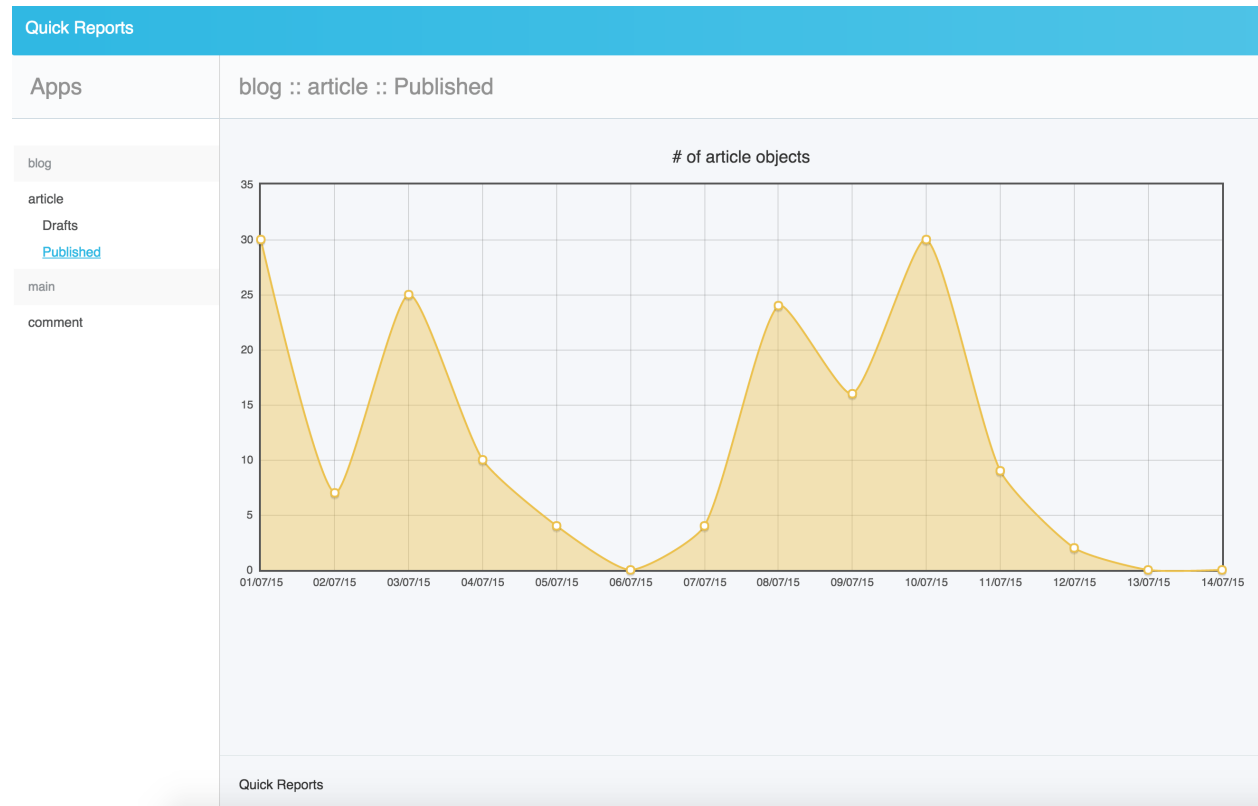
Quick Reports

Apps

blog

article

Drafts

Published

main

comment

blog :: article :: Published

# of article objects

35
30
25
20
15
10
5
0

01/07/15
02/07/15
03/07/15
04/07/15
05/07/15
06/07/15
07/07/15
08/07/15
09/07/15
10/07/15
11/07/15
12/07/15
13/07/15
14/07/15

Quick Reports